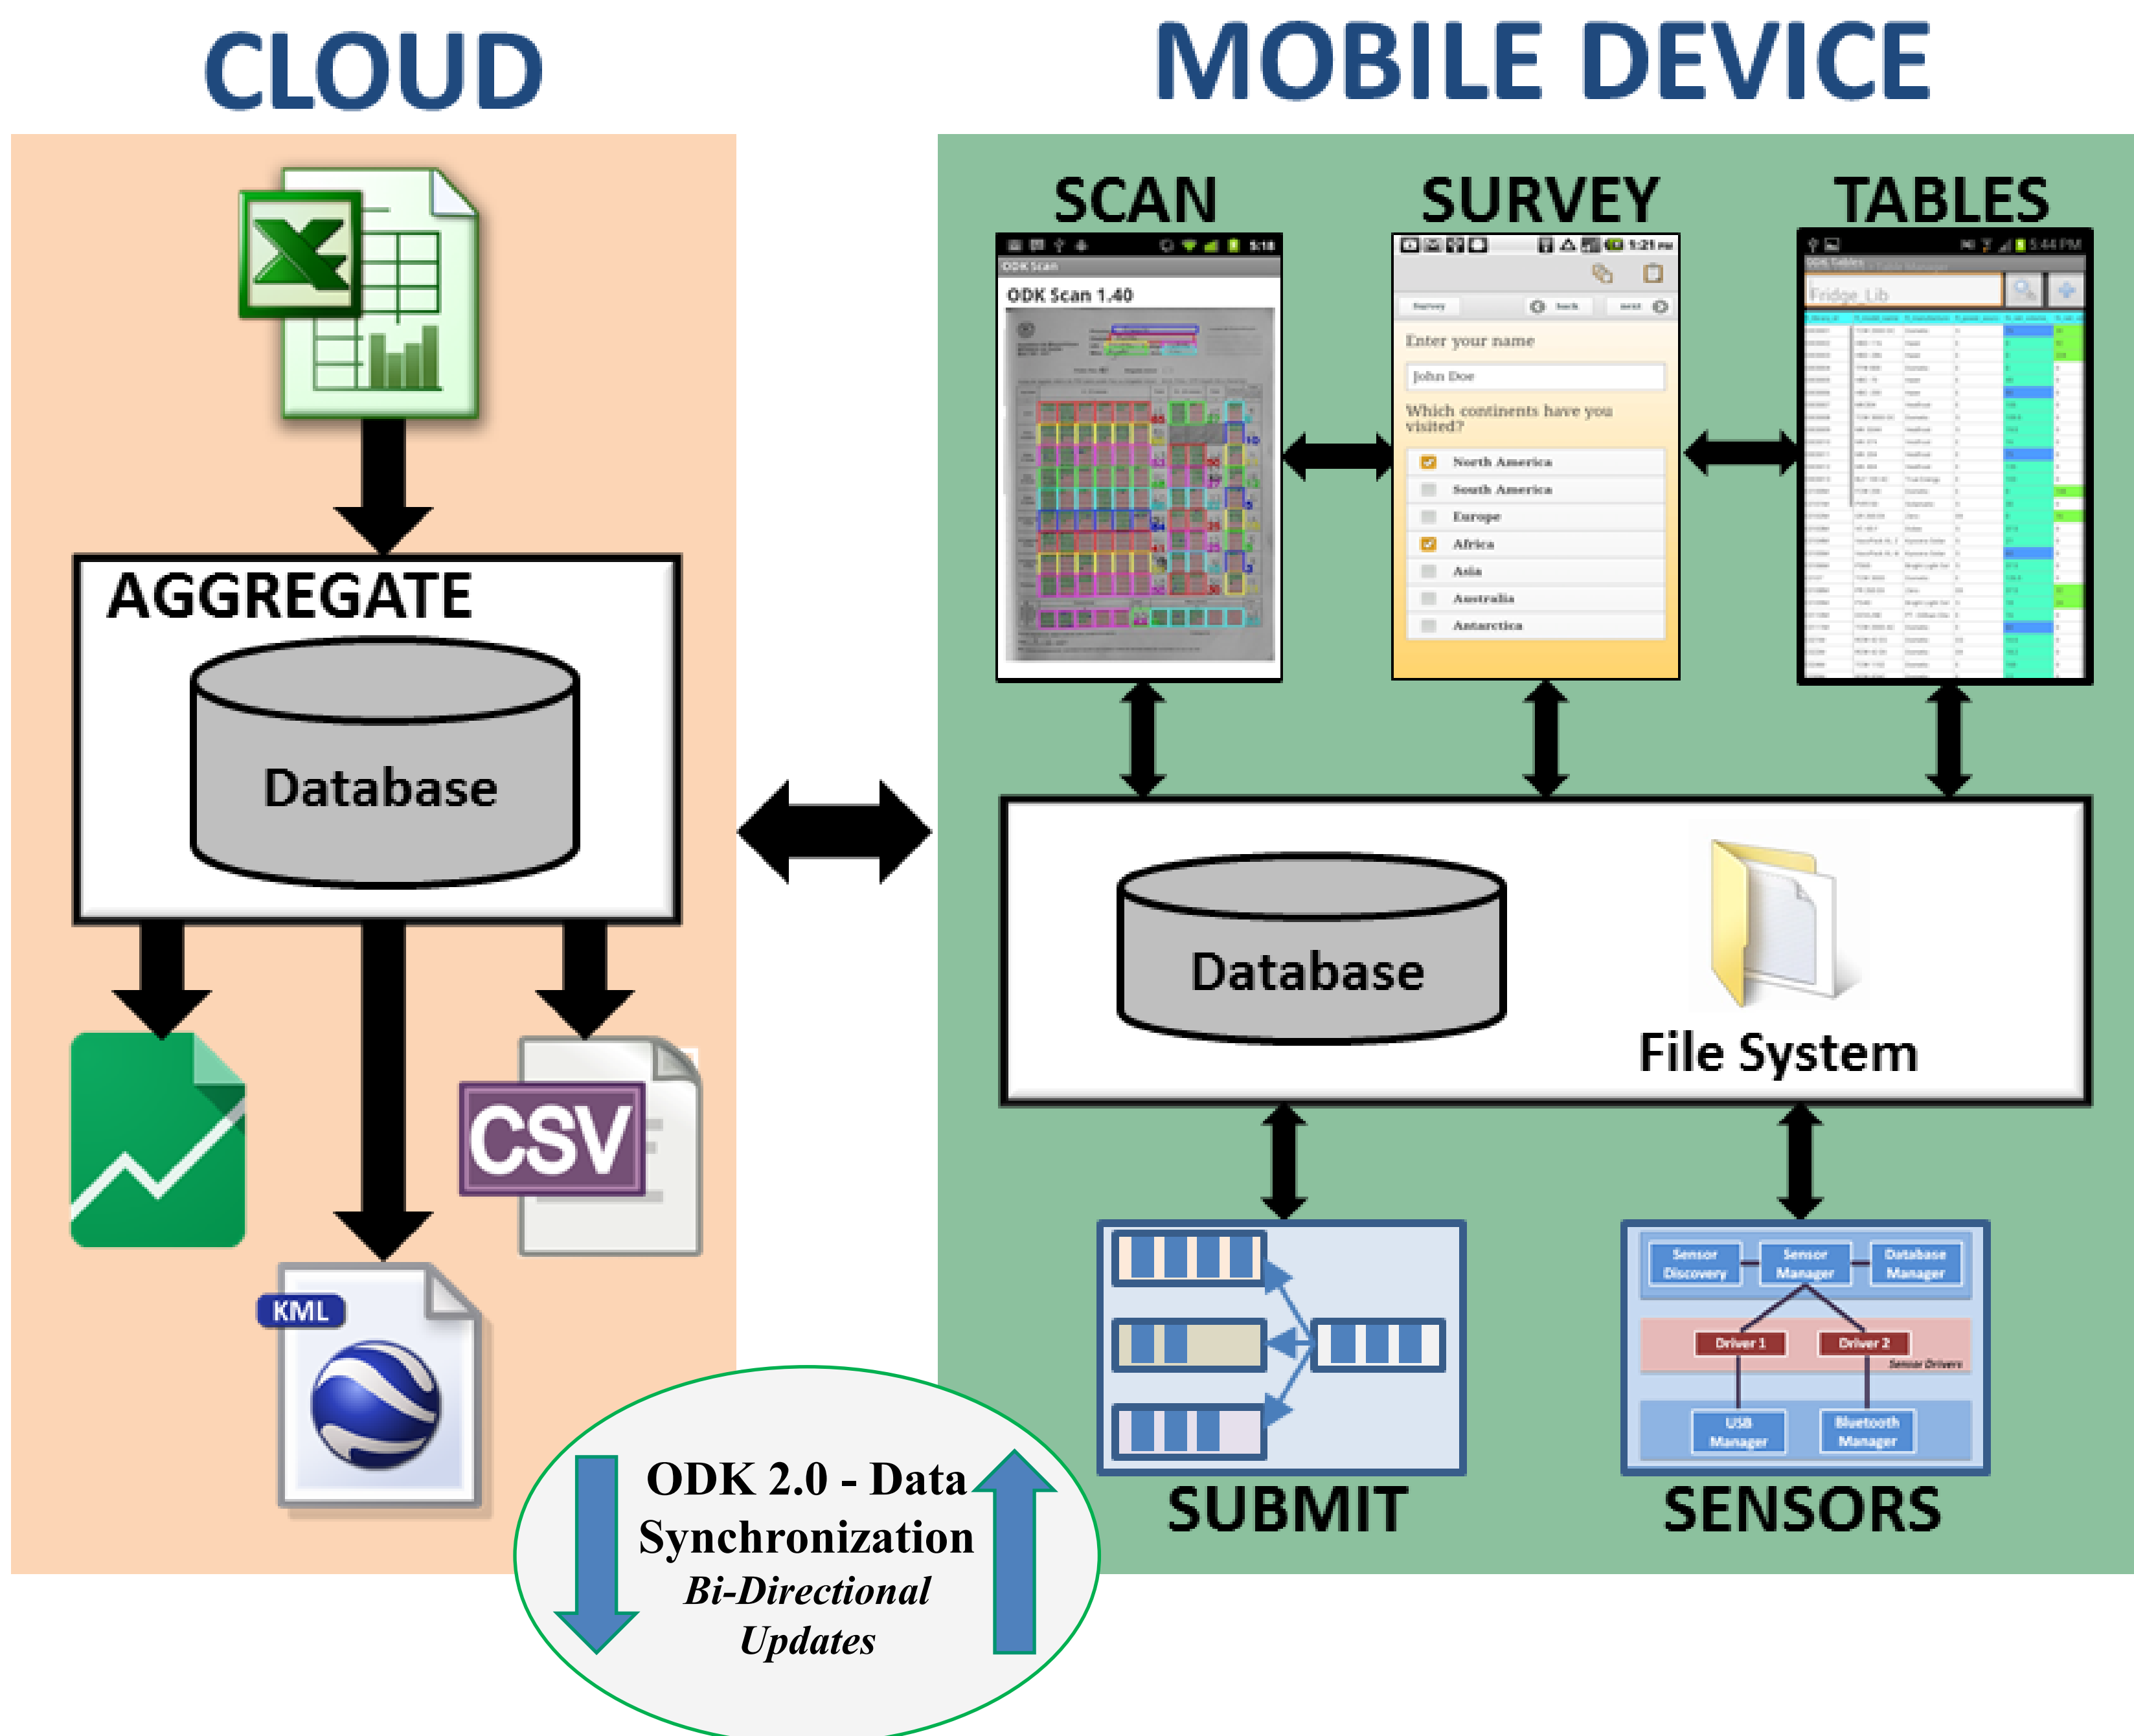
CLOUD

MOBILE DEVICE

AGGREGATE

Database

CSV

KML

SCAN

5:18

ODK Scan

ODK Scan 1.40

SURVEY

1:21 PM

Survey

back

next

Enter your name

John Doe

Which continents have you visited?

North America

South America

Europe

Africa

Asia

Australia

Antarctica

TABLES

5:44 PM

ODK Tables

Fridge_Lib

Database

File System

SUBMIT

Sensor Discovery

Sensor Manager

Database Manager

Driver 1

Driver 2

Sensor Drivers

USB Manager

Bluetooth Manager

SENSORS

ODK 2.0 - Data Synchronization

*Bi-Directional Updates*